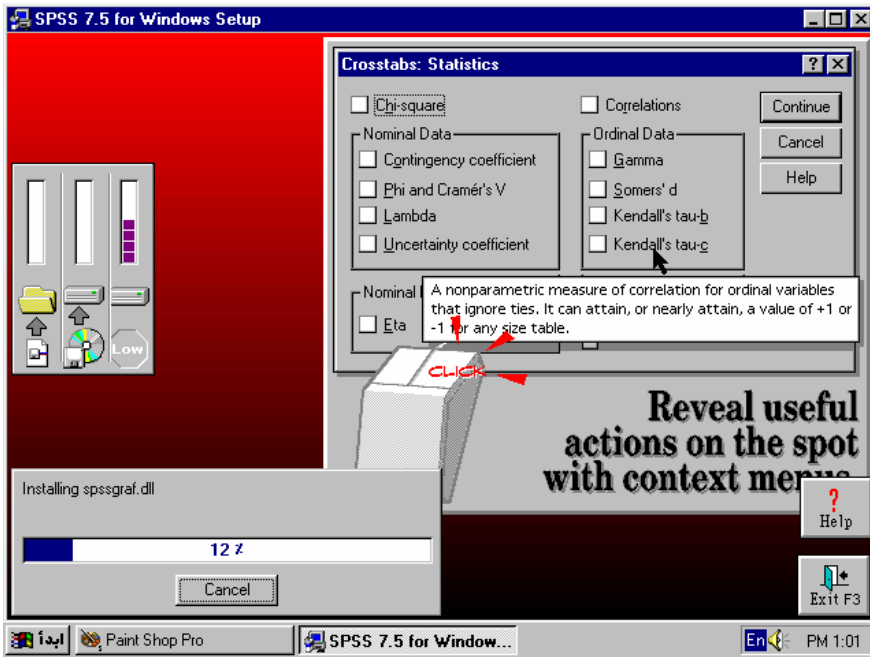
SPSS 7.5 for Windows Setup

Crosstabs: Statistics

Chi-square

Correlations

Continue

Cancel

Help

Nominal Data

Contingency coefficient

Phi and Cramér's V

Lambda

Uncertainty coefficient

Ordinal Data

Gamma

Somers' d

Kendall's tau-b

Kendall's tau-c

Nominal

Eta

A nonparametric measure of correlation for ordinal variables that ignore ties. It can attain, or nearly attain, a value of +1 or -1 for any size table.

CLICK

Low

Reveal useful actions on the spot with context menus

Help

Exit F3

Installing spssgraf.dll

12 %

Cancel

ابدأ

Paint Shop Pro

SPSS 7.5 for Window...

En

PM 1:01